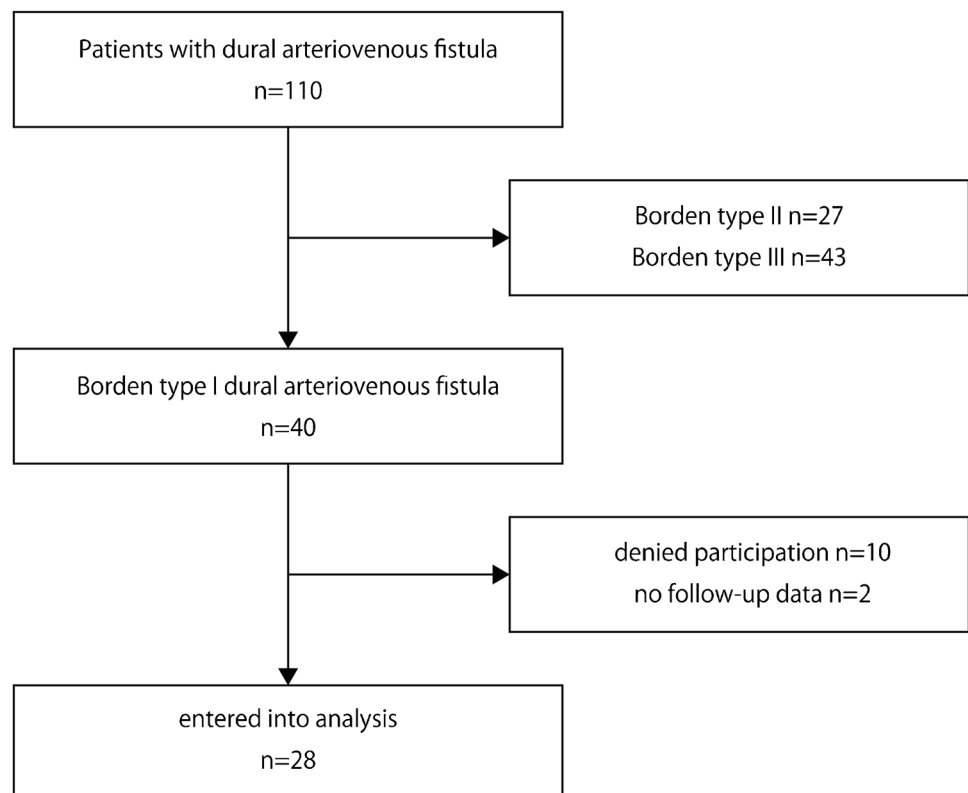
Patients with dural arteriovenous fistula
n=110

Borden type II n=27
Borden type III n=43

Borden type I dural arteriovenous fistula
n=40

denied participation n=10
no follow-up data n=2

entered into analysis
n=28